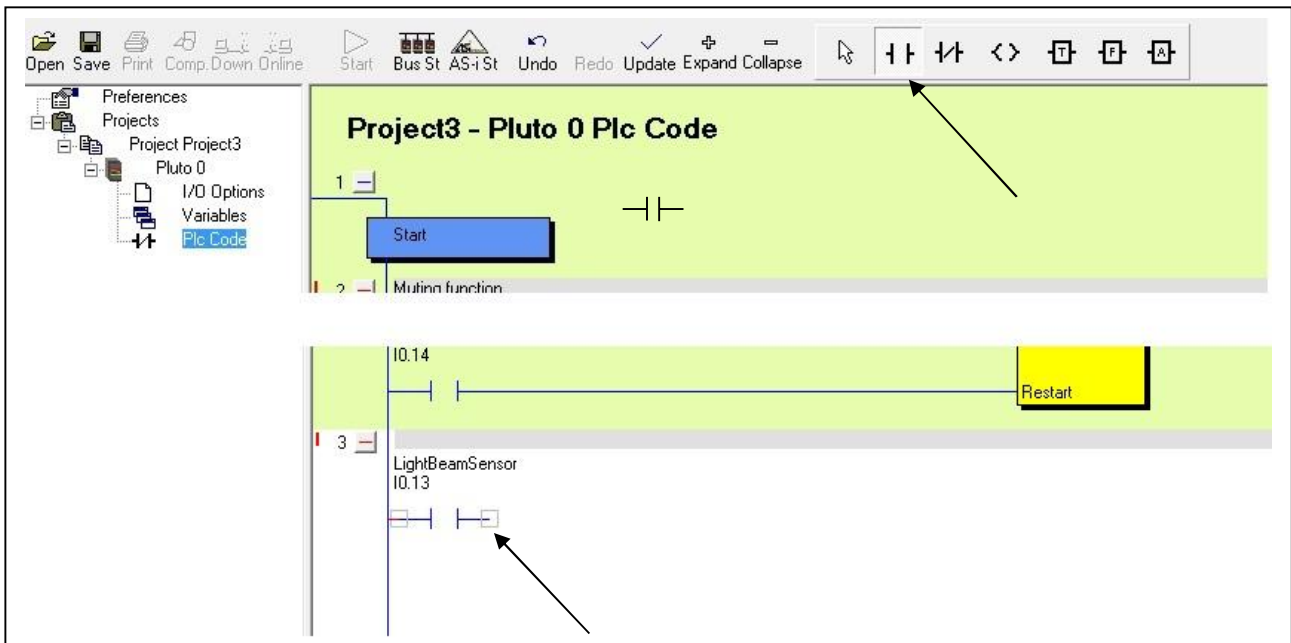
Open Save Print Comp. Down Online Start Bus St AS-i St Undo Redo Update Expand Collapse

Preferences
Projects
Project Project3
Pluto 0
I/O Options
Variables
Plc Code

Project3 - Pluto 0 Plc Code

1

Start

2 Muting function

I0.14

Restart

3

LightBeamSensor
I0.13